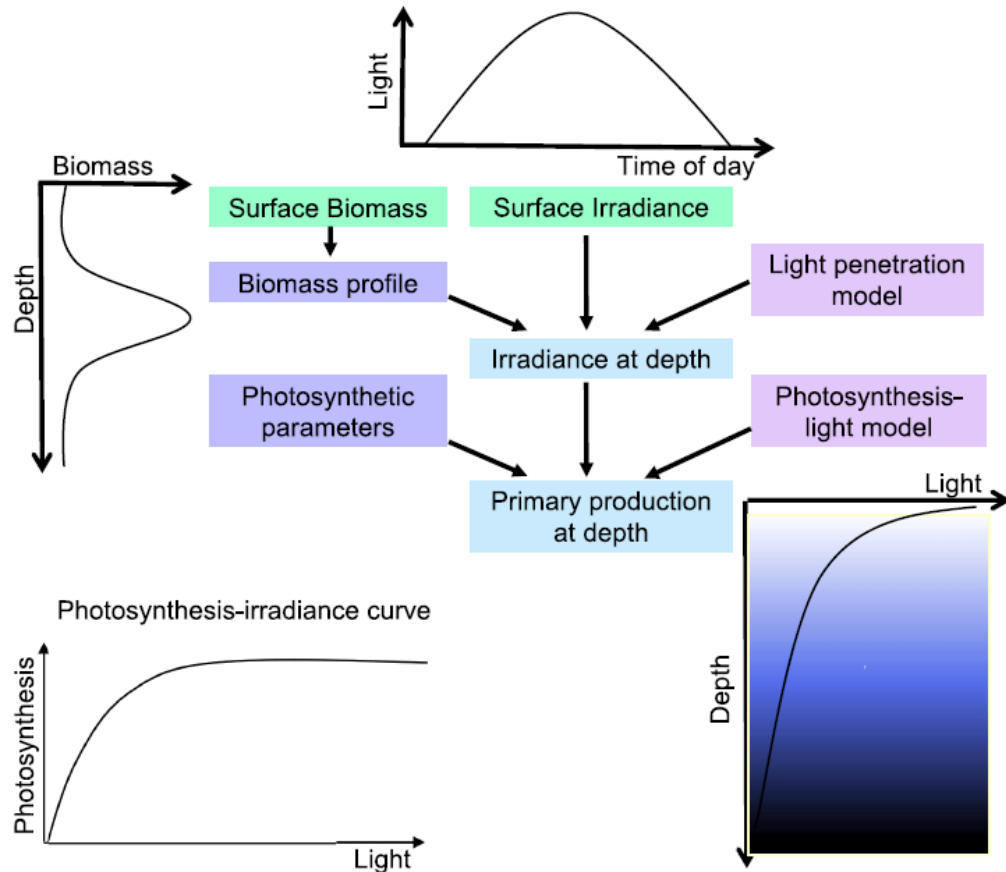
Light

Time of day

Biomass

Depth

Surface Biomass

Surface Irradiance

Biomass profile

Light penetration model

Irradiance at depth

Photosynthetic parameters

Photosynthesis-light model

Primary production at depth

Light

Depth

Photosynthesis-irradiance curve

Photosynthesis

Light